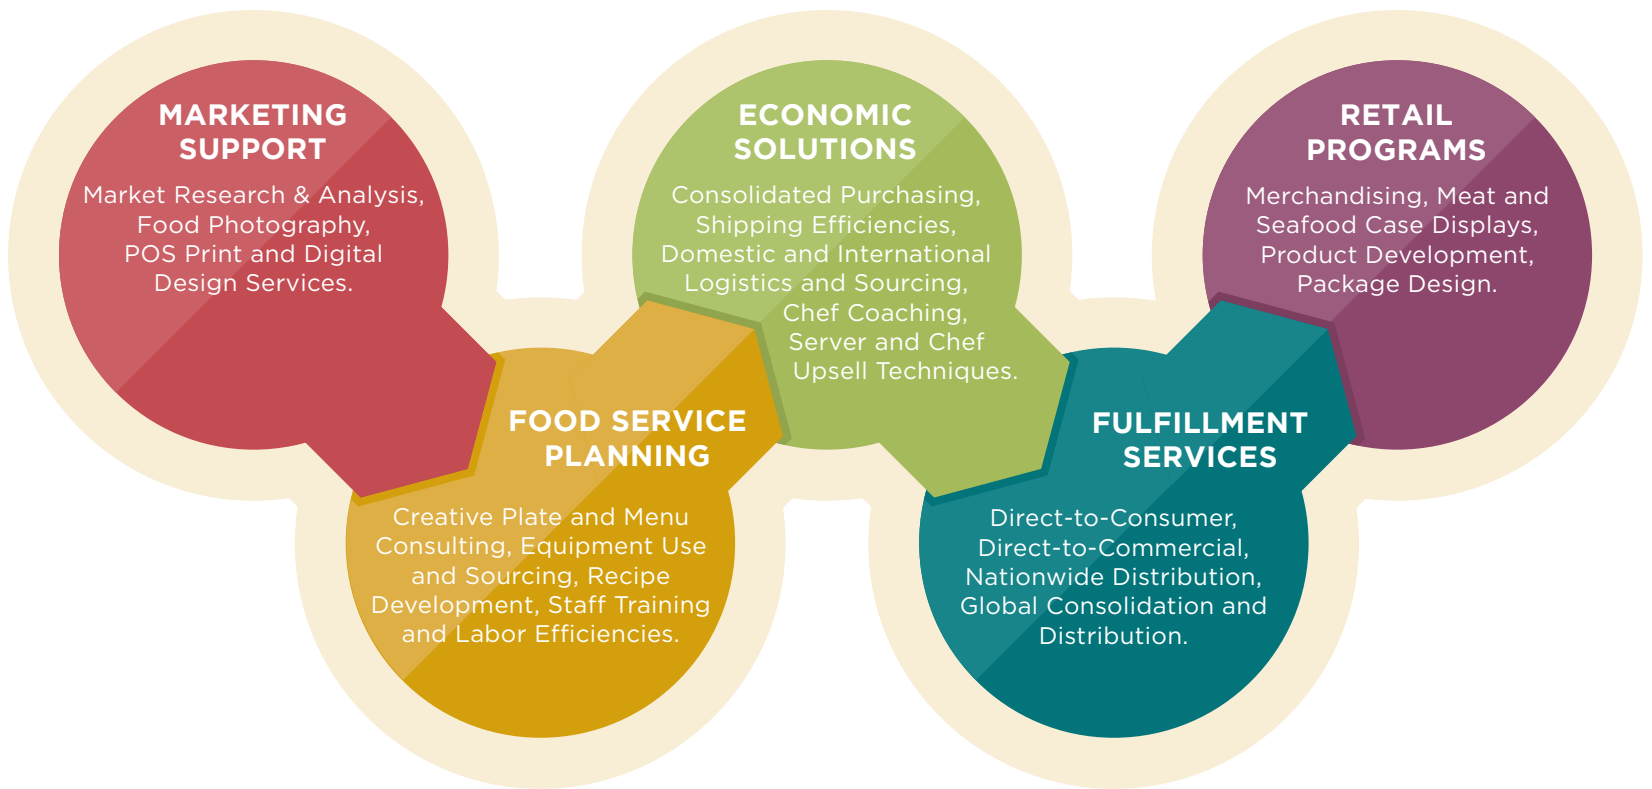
MARKETING SUPPORT

Market Research & Analysis, Food Photography, POS Print and Digital Design Services.

ECONOMIC SOLUTIONS

Consolidated Purchasing, Shipping Efficiencies, Domestic and International Logistics and Sourcing, Chef Coaching, Server and Chef Upsell Techniques.

RETAIL PROGRAMS

Merchandising, Meat and Seafood Case Displays, Product Development, Package Design.

FOOD SERVICE PLANNING

Creative Plate and Menu Consulting, Equipment Use and Sourcing, Recipe Development, Staff Training and Labor Efficiencies.

FULFILLMENT SERVICES

Direct-to-Consumer, Direct-to-Commercial, Nationwide Distribution, Global Consolidation and Distribution.